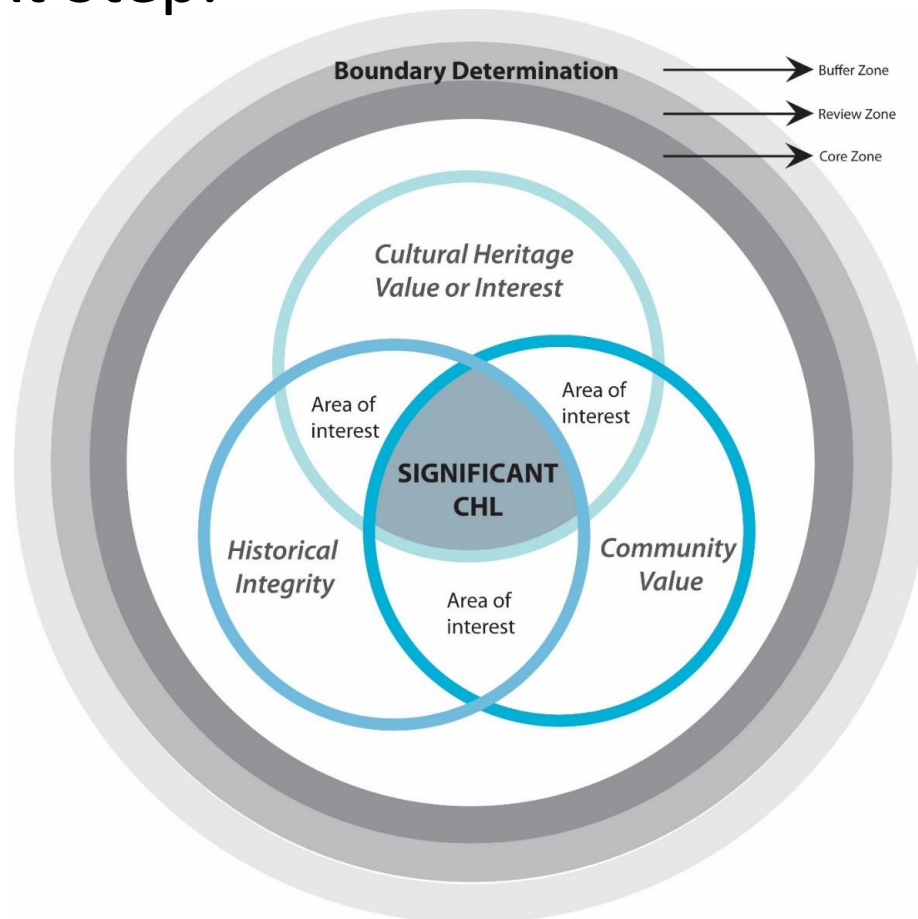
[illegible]

Boundary Determination

Buffer Zone

Review Zone

Core Zone

Cultural Heritage Value or Interest

Area of interest

Area of interest

SIGNIFICANT CHL

Historical Integrity

Community Value

Area of interest